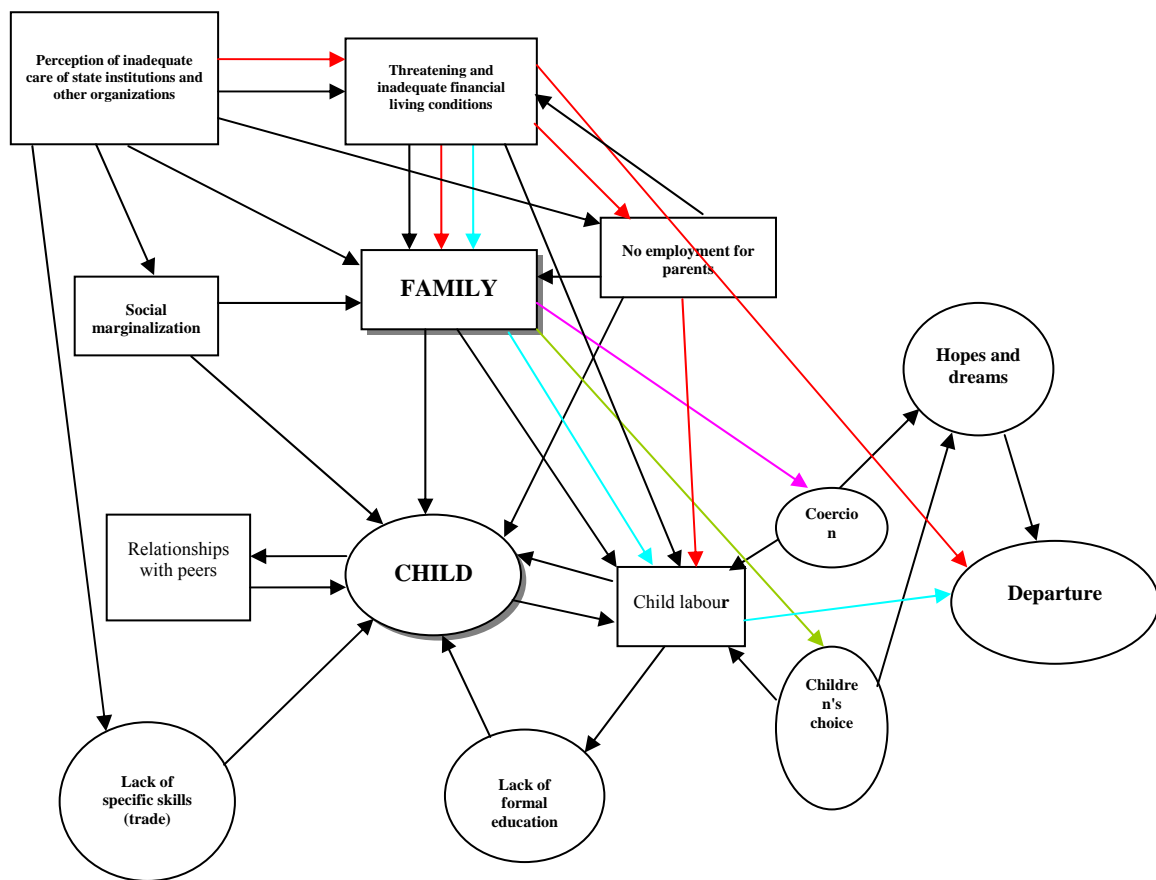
Perception of inadequate care of state institutions and other organizations

Threatening and inadequate financial living conditions

No employment for parents

FAMILY

Social marginalization

Hopes and dreams

Coercio n

Relationships with peers

CHILD

Child labour

Departure

Childre n's choice

Lack of specific skills (trade)

Lack of formal education